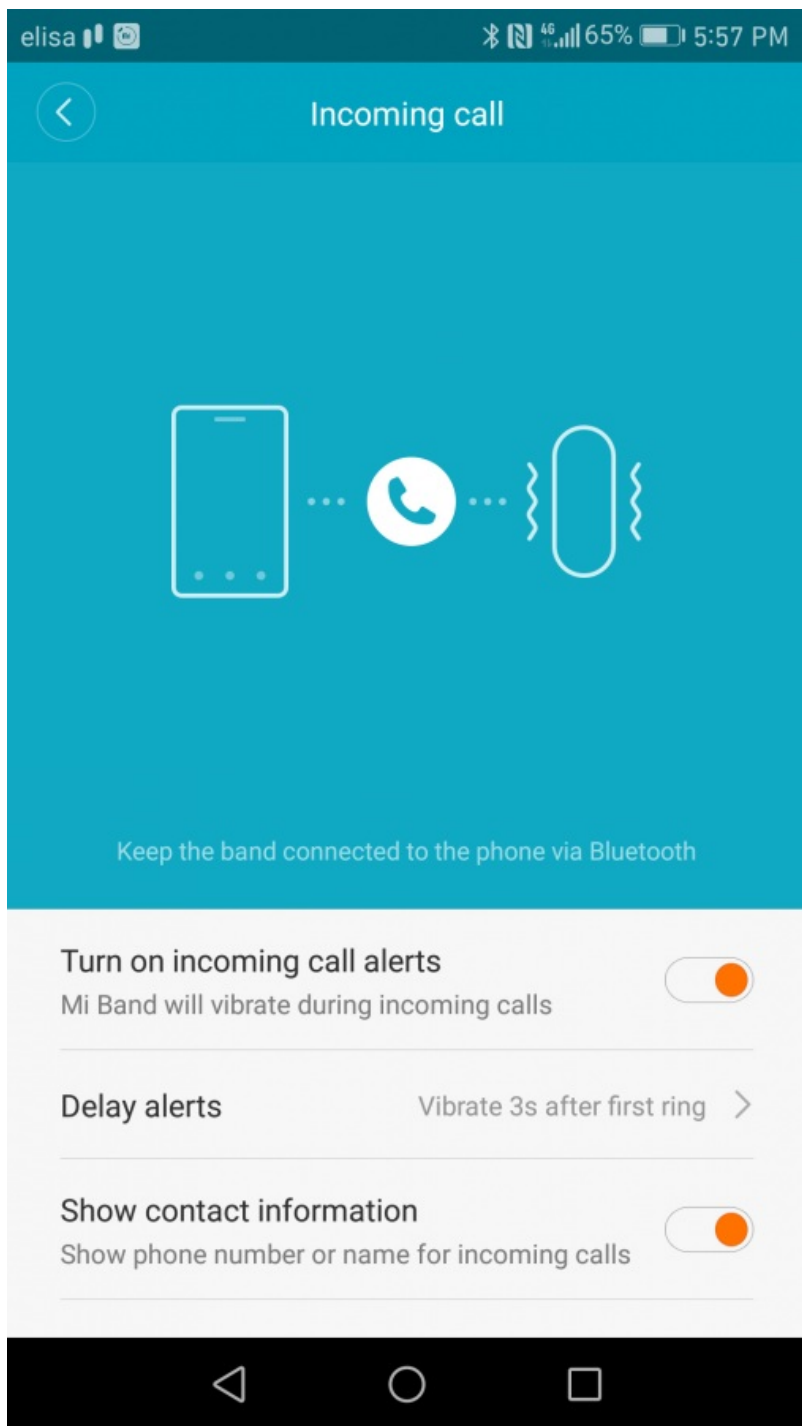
elisa 4G 65% 5:57 PM

Incoming call

Keep the band connected to the phone via Bluetooth

Turn on incoming call alerts
Mi Band will vibrate during incoming calls

Delay alerts
Vibrate 3s after first ring

Show contact information
Show phone number or name for incoming calls